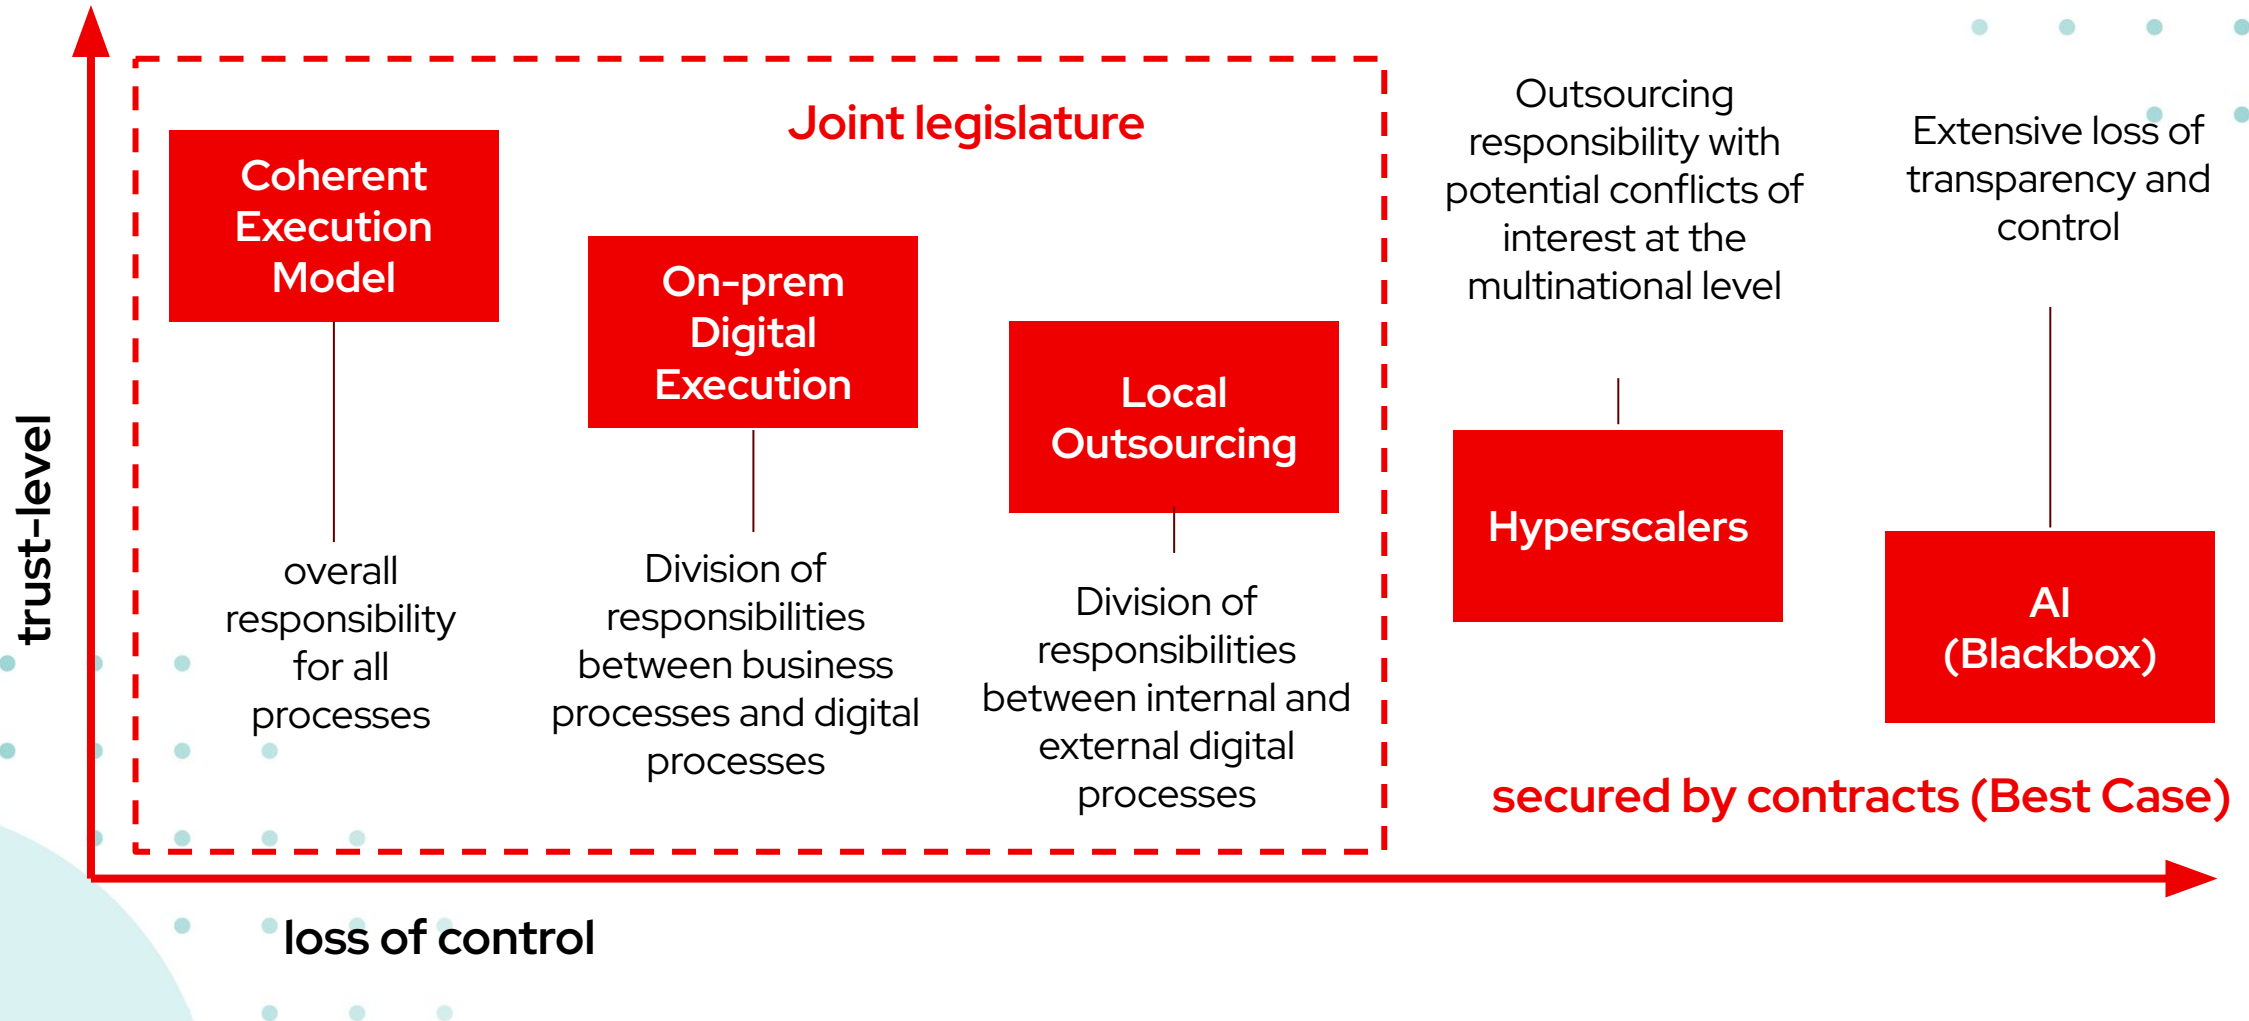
trust-level

Joint legislature

Coherent Execution Model

overall responsibility for all processes

On-prem Digital Execution

Division of responsibilities between business processes and digital processes

Local Outsourcing

Division of responsibilities between internal and external digital processes

Outsourcing responsibility with potential conflicts of interest at the multinational level

Hyperscalers

Extensive loss of transparency and control

AI (Blackbox)

secured by contracts (Best Case)

loss of control